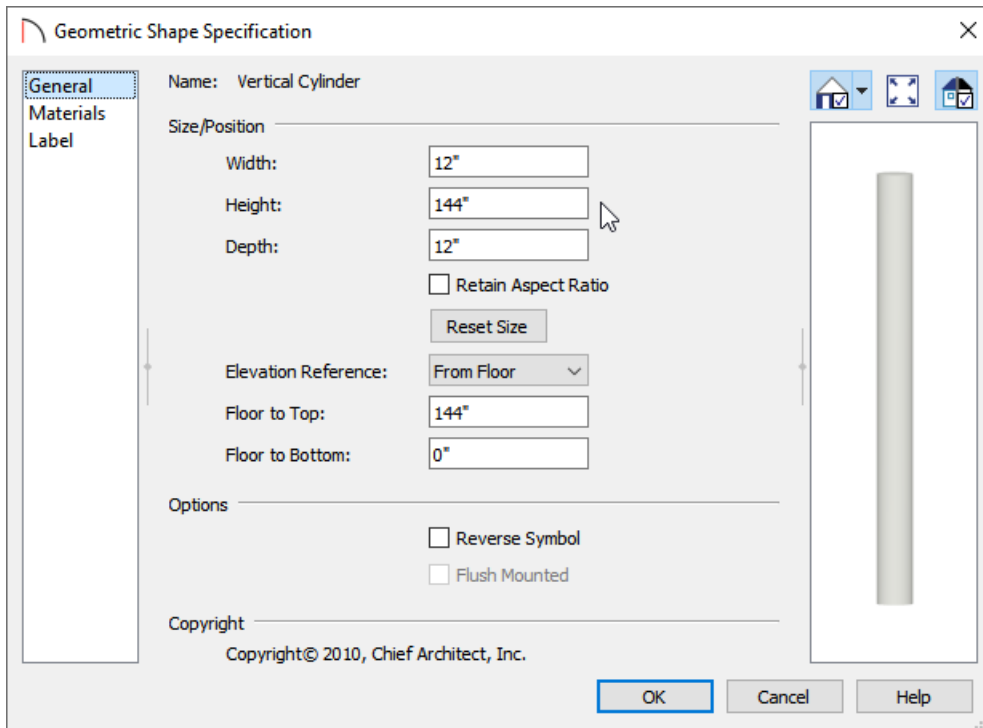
Geometric Shape Specification

General
Materials
Label

Name: Vertical Cylinder

Size/Position

Width: 12"

Height: 144"

Depth: 12"

Retain Aspect Ratio

Reset Size

Elevation Reference: From Floor

Floor to Top: 144"

Floor to Bottom: 0"

Options

Reverse Symbol

Flush Mounted

Copyright

Copyright© 2010, Chief Architect, Inc.

OK Cancel Help